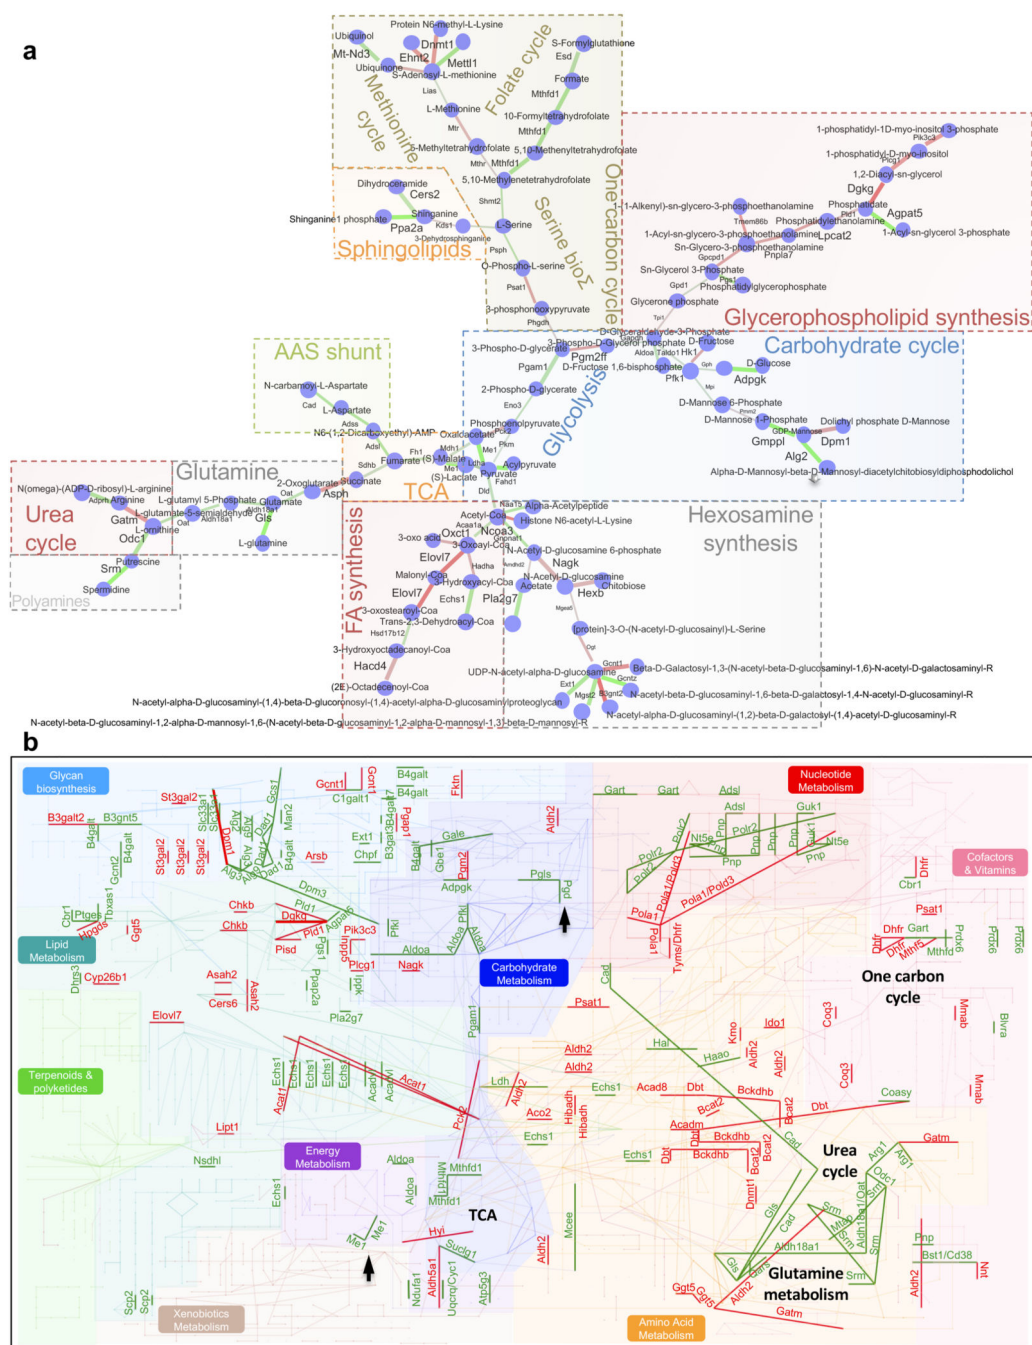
a

Ubiquinol
Mt-Nd3
Ubiquinone
Protein N6-methyl-L-Lysine
Dnmt1
Ehmt2
Mettl1
S-Adenosyl-L-methionine
S-Formylglutathione
Esd
Formate
Mthfd1
Methionine cycle
Folate cycle
Lias
L-Methionine
Mtr
10-Formyltetrahydrofolate
Mthfd1
5-Methyltetrahydrofolate
5,10-Methenyltetrahydrofolate
Mthfr
Mthfd1
5,10-Methylenetetrahydrofolate
One carbon cycle
Dihydroceramide
Cers2
Shingainine1 phosphate
Shinganine
Kds1
Ppa2a
3-Dehydrosphinganine
Sphingolipids
Shmt2
L-Serine
Serine bioz
Psph
O-Phospho-L-serine
Psat1
3-phosphonooxypyruvate
Phgdh
1-phosphatidyl-1D-myo-inositol 3-phosphate
Pik3c3
1-phosphatidyl-D-myo-inositol
Pi4k
1,2-Diacyl-sn-glycerol
Dgkg
Phosphatidate
1-Alkenyl)-sn-glycero-3-phosphoethanolamine
Tmem86b
Phosphatidylethanolamine
Agpat5
1-Acyl-sn-glycero-3-phosphoethanolamine
Lpcat2
1-Acyl-sn-glycerol 3-phosphate
Sn-Glycero-3-phosphoethanolamine
Pnpla7
Gpcpd1
Sn-Glycerol 3-Phosphate
Gpd1
Phosphatidylglycerophosphate
Glycerone phosphate
Tpi1
Glycerophospholipid synthesis
D-Glyceraldehyde-3-Phosphate
3-Phospho-D-glycerate
3-Phospho-D-Glyceroyl phosphate
D-Fructose
Pgm2ff
Aldoa
Taldo1
Hk1
Carbohydrate cycle
Pgam1
D-Fructose 1,6-bisphosphate
D-Glucose
Pfk1
Gph
Adpgk
Mpi
2-Phospho-D-glycerate
Eno3
D-Mannose 6-Phosphate
Glycolysis
D-Mannose
1-Phosphate
Dolichyl phosphate D-Mannose
GDP-Mannose
Gmppl
Dpm1
Alg2
Alpha-D-Mannosyl-beta-D-Mannosyl-diacetylchitobiosyldiphosphodolichol
AAS shunt
N-carbamoyl-L-Aspartate
Cad
L-Aspartate
Adss
N6-(1,2-Dicarboxyethyl)-AMP
Oxaloacetate
Adsl
Phosphoenolpyruvate
Mdh1
Pkm
Fh1
Fumarate
(S)-Malate
Me1
Acylpyruvate
Sdhb
Succinate
Ldha
Pyruvate
(S)-Lactate
Fahd1
Glutamine
2-Oxoglutarate
Asph
TCA
Dld
N(omega)-(ADP-D-ribosyl)-L-arginine
Adprh
Arginine
L-glutamyl 5-Phosphate
Glutamate
Oat
Urea cycle
Gatm
L-glutamate-5-semialdehyde
Aldh18a1
Gls
L-ornithine
Oat
Odc1
L-glutamine
Putrescine
Srm
Spermidine
Polyamines
Alpha-Acetylpeptide
Acetyl-Coa
Histone N6-acetyl-L-Lysine
Hexosamine synthesis
Acaa1a
3-oxo acid
Oxct1
Ncoa3
3-Oxoacyl-Coa
Gnpnat1
Elovl7
N-Acetyl-D-glucosamine 6-phosphate
FA synthesis
Hadha
Amdhd2
Nagk
Malonyl-Coa
3-Hydroxyacyl-Coa
N-Acetyl-D-glucosamine
Acetate
Chitobiose
Elovl7
Echs1
Pla2g7
Hexb
3-oxostearoyl-Coa
Mgea5
Trans-2,3-Dehydroacyl-Coa
Hsd17b12
[protein]-3-O-(N-acetyl-D-glucosainyl)-L-Serine
Ogt
3-Hydroxyoctadecanoyl-Coa
Hacd4
Gcnt1
Beta-D-Galactosyl-1,3-(N-acetyl-beta-D-glucosaminyl-1,6)-N-acetyl-D-galactosaminyl-R
UDP-N-acetyl-alpha-D-glucosamine
Gcntz
(2E)-Octadecenoyl-Coa
Ext1
Mgat2
B3gnt2
N-acetyl-beta-D-glucosaminyl-1,6-beta-D-galactosyl-1,4-N-acetyl-D-glucosaminyl-R
N-acetyl-alpha-D-glucosaminyl-(1,4)-beta-D-glucoronosyl-(1,4)-acetyl-alpha-D-glucosaminylproteoglycan
N-acetyl-alpha-D-glucosaminyl-(1,2)-beta-D-galactosyl-(1,4)-acetyl-D-glucosaminyl-R
N-acetyl-beta-D-glucosaminyl-1,2-alpha-D-mannosyl-1,6-(N-acetyl-beta-D-glucosaminyl-1,2-alpha-D-mannosyl-1,3)-beta-D-mannosyl-R

b

Glycan biosynthesis
St3gal2
B3galt2
B3gnt5
Gcnt1
C1galt1
B4galt
B4galt
Fktn
Nucleotide Metabolism
Gart
Gart
Adsl
Adsl
Guk1
Nt5e
Pnp
Nt5e
Pnp
Polr2
Pola1/Pold3
Pola1/Pold3
Pola1
Pold1
Tyms/Dhfr
Cofactors & Vitamins
Dhfr
Cbr1
Psat1
Dhfr
Gart
Mthfd
Pdxk
Pdxk
Dhfr
Mthfs
One carbon cycle
Ext1
Chpf
Gale
Gbe1
Pgm2
Adpgk
Aldh2
Pgls
Pgd
Arsb
Dpm3
Pld1
Dgkg
Agpat5
Pld1
Pisd
Chkb
Chkb
Pik3c3
Pfkl
Aldoa
Nagk
Plcg1
Carbohydrate Metabolism
Cbr1
Ptges
Tbxas1
Hpgds
Ggt5
Lipid Metabolism
Cyp26b1
Dhrs3
Asah2
Cers6
Asah2
Pla2g7
Elovl7
Psat1
Cad
Pgam1
Ido1
Kmo
Coq3
Mmab
Bivra
Hal
Haao
Aldh2
Aldh2
Aldh2
Coq3
Mmab
Terpenoids & polyketides
Echs1
Acat1
Acat1
Ldh
Aldh2
Echs1
Acad8
Dbt
Bckdhb
Coasy
Aco2
Hibadh
Hibadh
Bcat2
Dbt
Bcat2
Acadm
Lipt1
Echs1
Bckdhb
Bckdhb
Bcat2
Echs1
Dbt
Cad
Urea cycle
Gatm
Arg1
Odc1
Arg1
Nsdhl
Energy Metabolism
Aldoa
Mthfd1
Mthfd1
Echs1
Aldoa
TCA
Me1
Me1
Hyl
Suclg1
Mcee
Dnmt1
Gls
Cad
Aldh18a1
Aldh18a1/Oat
Srm
Srm
Srm
Pnp
Bst1/Cd38
Nnt
Aldh2
Ndufa1
Aldh5a1
Uqcrq/Cyc1
Atp5g3
Aldh2
Gls
Glutamine metabolism
Srm
Ggt5
Ggt5
Aldh2
Gatm
Scp2
Scp2
Xenobiotics Metabolism
Amino Acid Metabolism